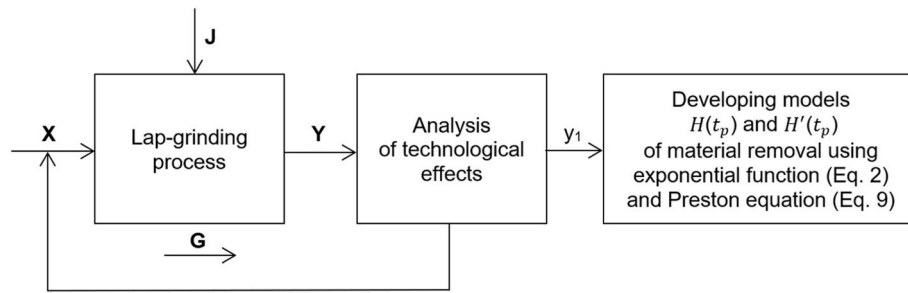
J

X

Lap-grinding process

Y

Analysis of technological effects

$y_1$

Developing models $H(t_p)$ and $H'(t_p)$ of material removal using exponential function (Eq. 2) and Preston equation (Eq. 9)

G